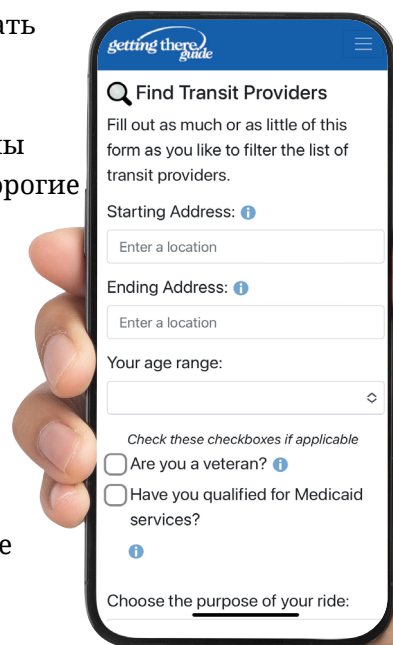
ать

ы
рогие

е

getting there guide

Find Transit Providers

Fill out as much or as little of this form as you like to filter the list of transit providers.

Starting Address:

Enter a location

Ending Address:

Enter a location

Your age range:

Check these checkboxes if applicable

Are you a veteran?

Have you qualified for Medicaid services?

Choose the purpose of your ride: